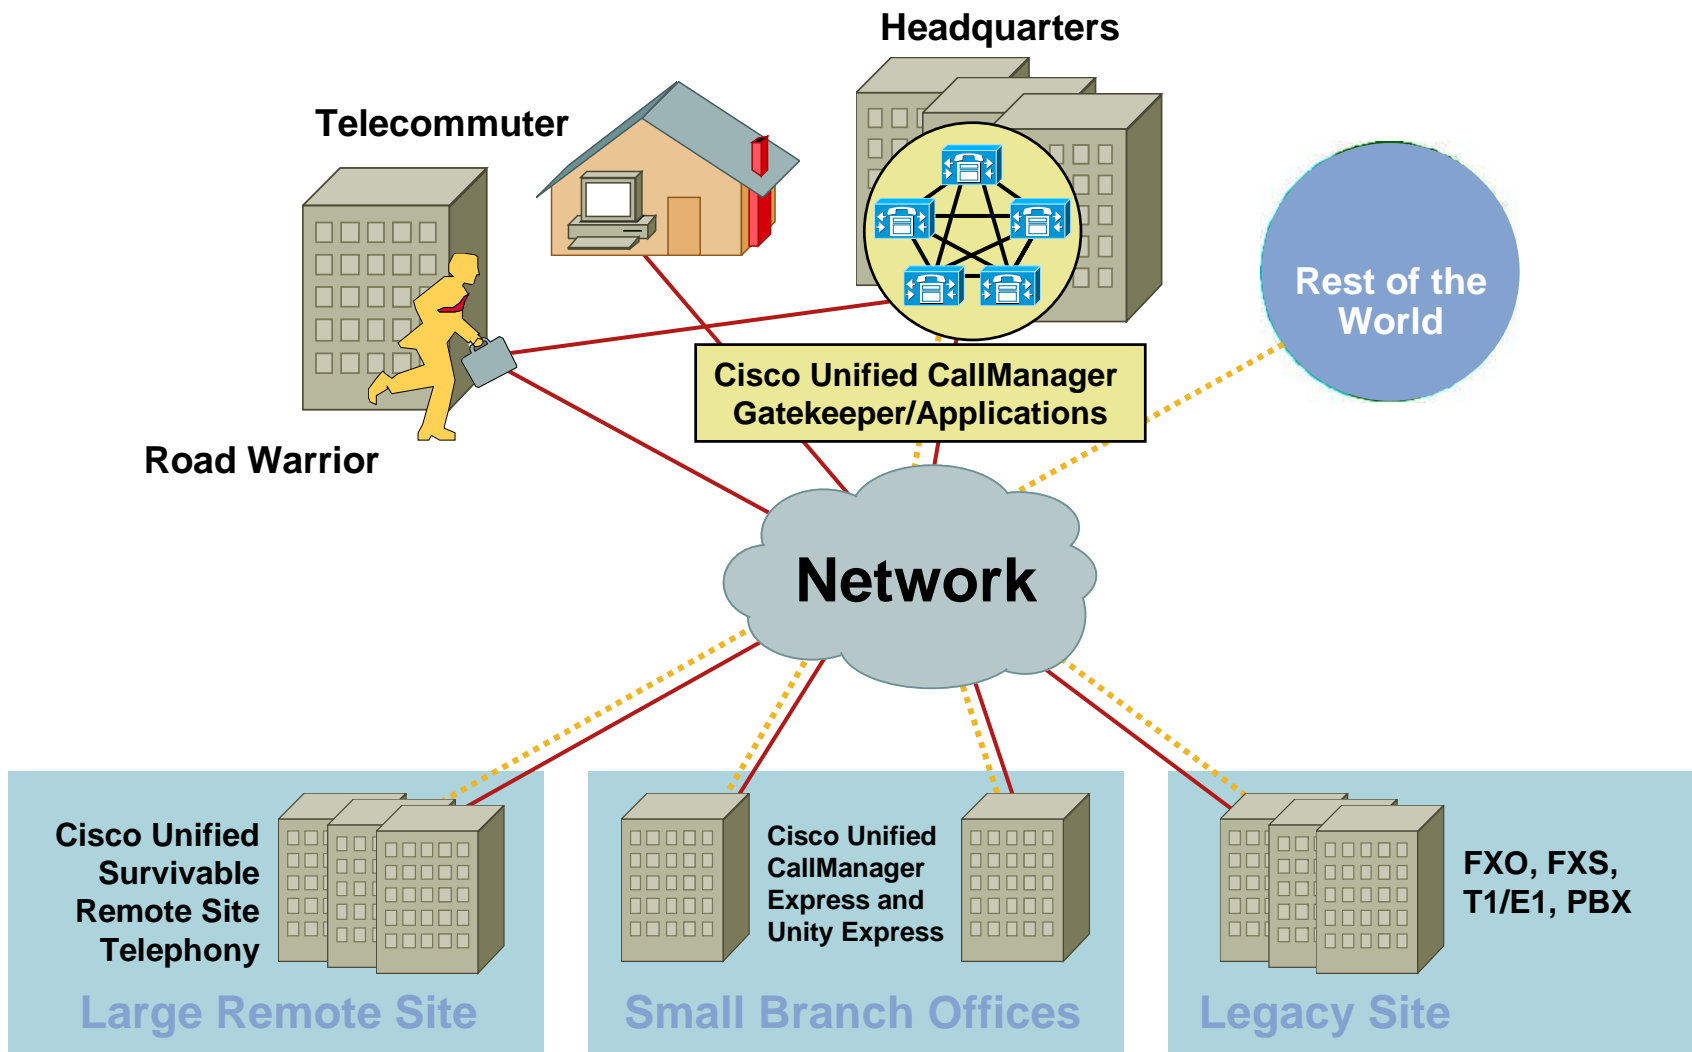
Headquarters

Telecommuter

Rest of the World

Cisco Unified CallManager Gatekeeper/Applications

Road Warrior

Network

Cisco Unified Survivable Remote Site Telephony

Large Remote Site

Cisco Unified CallManager Express and Unity Express

Small Branch Offices

FXO, FXS, T1/E1, PBX

Legacy Site